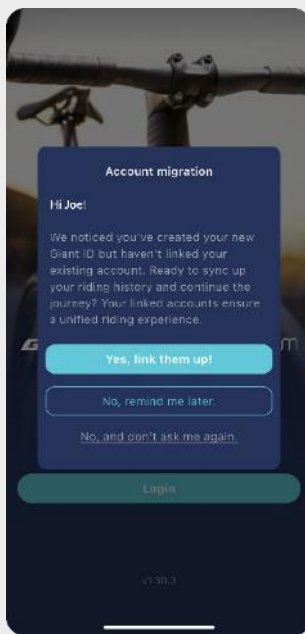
Account migration

Hi Joe!

We noticed you've created your new Giant ID but haven't linked your existing account. Ready to sync up your riding history and continue the journey? Your linked accounts ensure a unified riding experience.

Yes, link them up!

No, remind me later.

No, and don't ask me again.

Login

v1.30.3